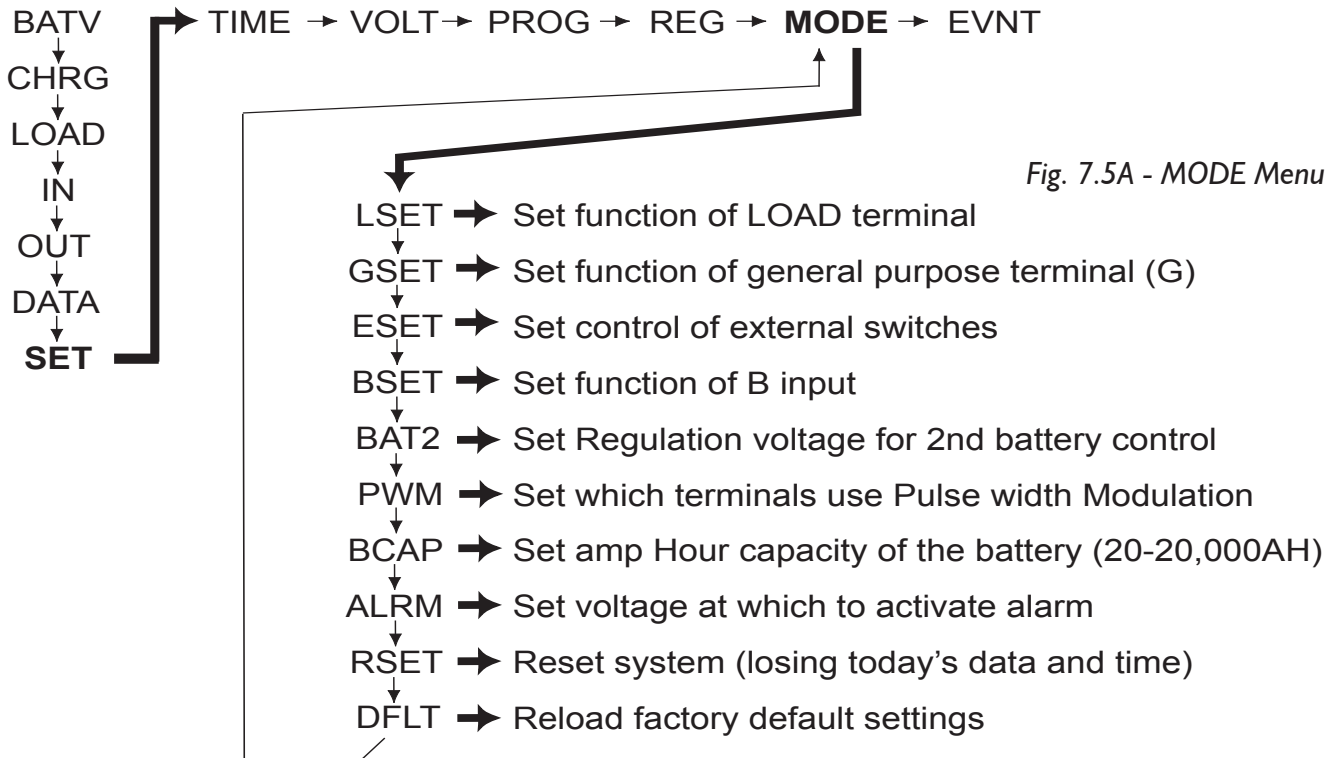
BATV
CHRG
LOAD
IN
OUT
DATA
SET

TIME → VOLT → PROG → REG → **MODE** → EVNT

*Fig. 7.5A - MODE Menu*

LSET → Set function of LOAD terminal
GSET → Set function of general purpose terminal (G)
ESET → Set control of external switches
BSET → Set function of B input
BAT2 → Set Regulation voltage for 2nd battery control
PWM → Set which terminals use Pulse width Modulation
BCAP → Set amp Hour capacity of the battery (20-20,000AH)
ALRM → Set voltage at which to activate alarm
RSET → Reset system (losing today's data and time)
DFLT → Reload factory default settings